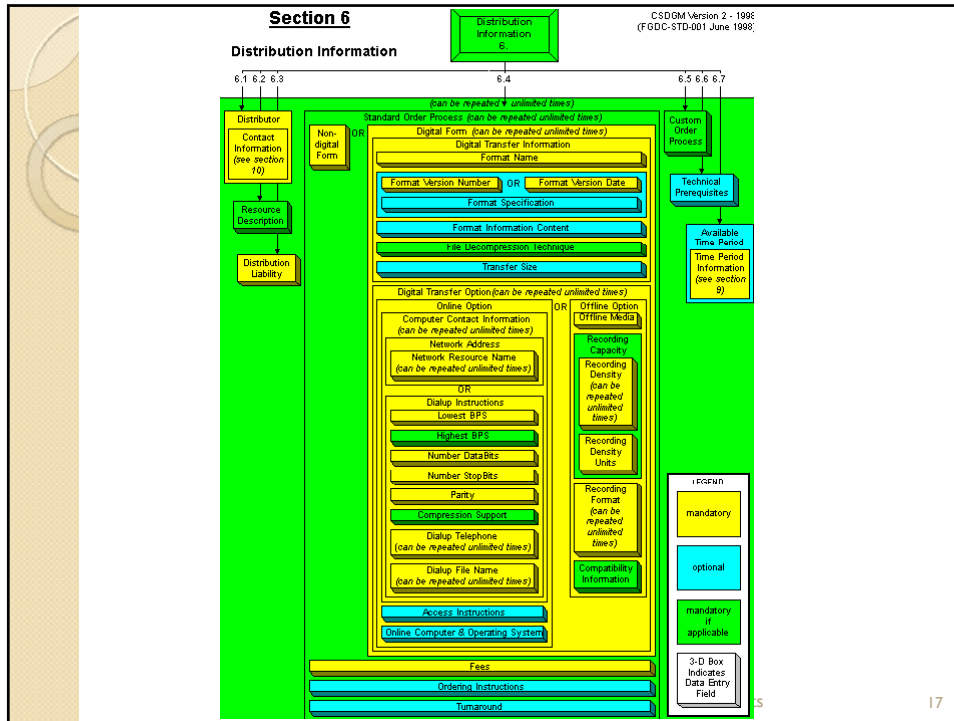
Section 6

Distribution Information

Distribution Information 6.

CSDGM Version 2 - 1998 (FGDC-STD-001 June 1998)

6.1 6.2 6.3 6.4 6.5 6.6 6.7

(can be repeated unlimited times)

Distributor

Contact Information (see section 10)

Resource Description

Distribution Liability

Standard Order Process (can be repeated unlimited times)

Non-digital Form

OR

Digital Form (can be repeated unlimited times)

Digital Transfer Information

Format Name

Format Version Number OR Format Version Date

Format Specification

Format Information Content

File Decompression Technique

Transfer Size

Digital Transfer Option (can be repeated unlimited times)

Online Option

Computer Contact Information (can be repeated unlimited times)

Network Address

Network Resource Name (can be repeated unlimited times)

OR

Dialup Instructions

Lowest BPS

Highest BPS

Number DataBits

Number StopBits

Parity

Compression Support

Dialup Telephone (can be repeated unlimited times)

Dialup File Name (can be repeated unlimited times)

Access Instructions

Online Computer & Operating System

OR

Offline Option

Offline Media

Recording Capacity

Recording Density (can be repeated unlimited times)

Recording Density Units

Recording Format (can be repeated unlimited times)

Compatibility Information

Fees

Ordering Instructions

Turnaround

Custom Order Process

Technical Prerequisites

Available Time Period

Time Period Information (see section 9)

LEGEND

mandatory

optional

mandatory if applicable

3-D Box Indicates Data Entry Field

s

17